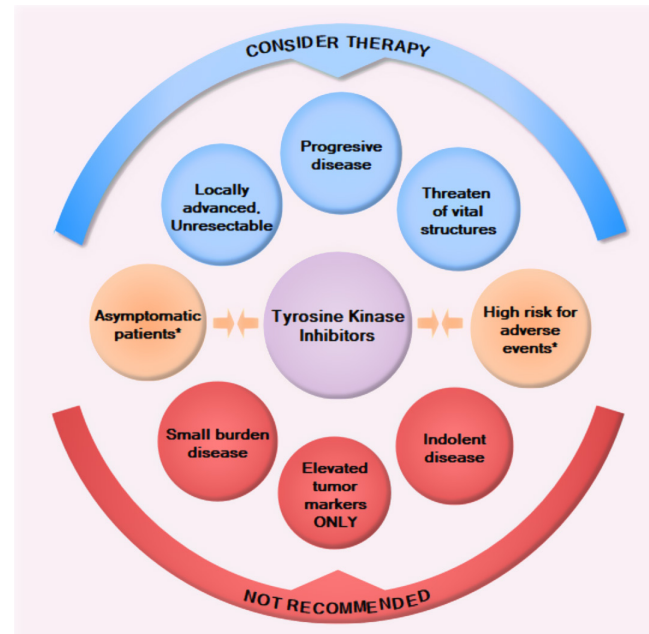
CONSIDER THERAPY

Progresive disease

Locally advanced. Unresectable

Threaten of vital structures

Asymptomatic patients*

Tyrosine Kinase Inhibitors

High risk for adverse events*

Small burden disease

Indolent disease

Elevated tumor markers ONLY

NOT RECOMMENDED